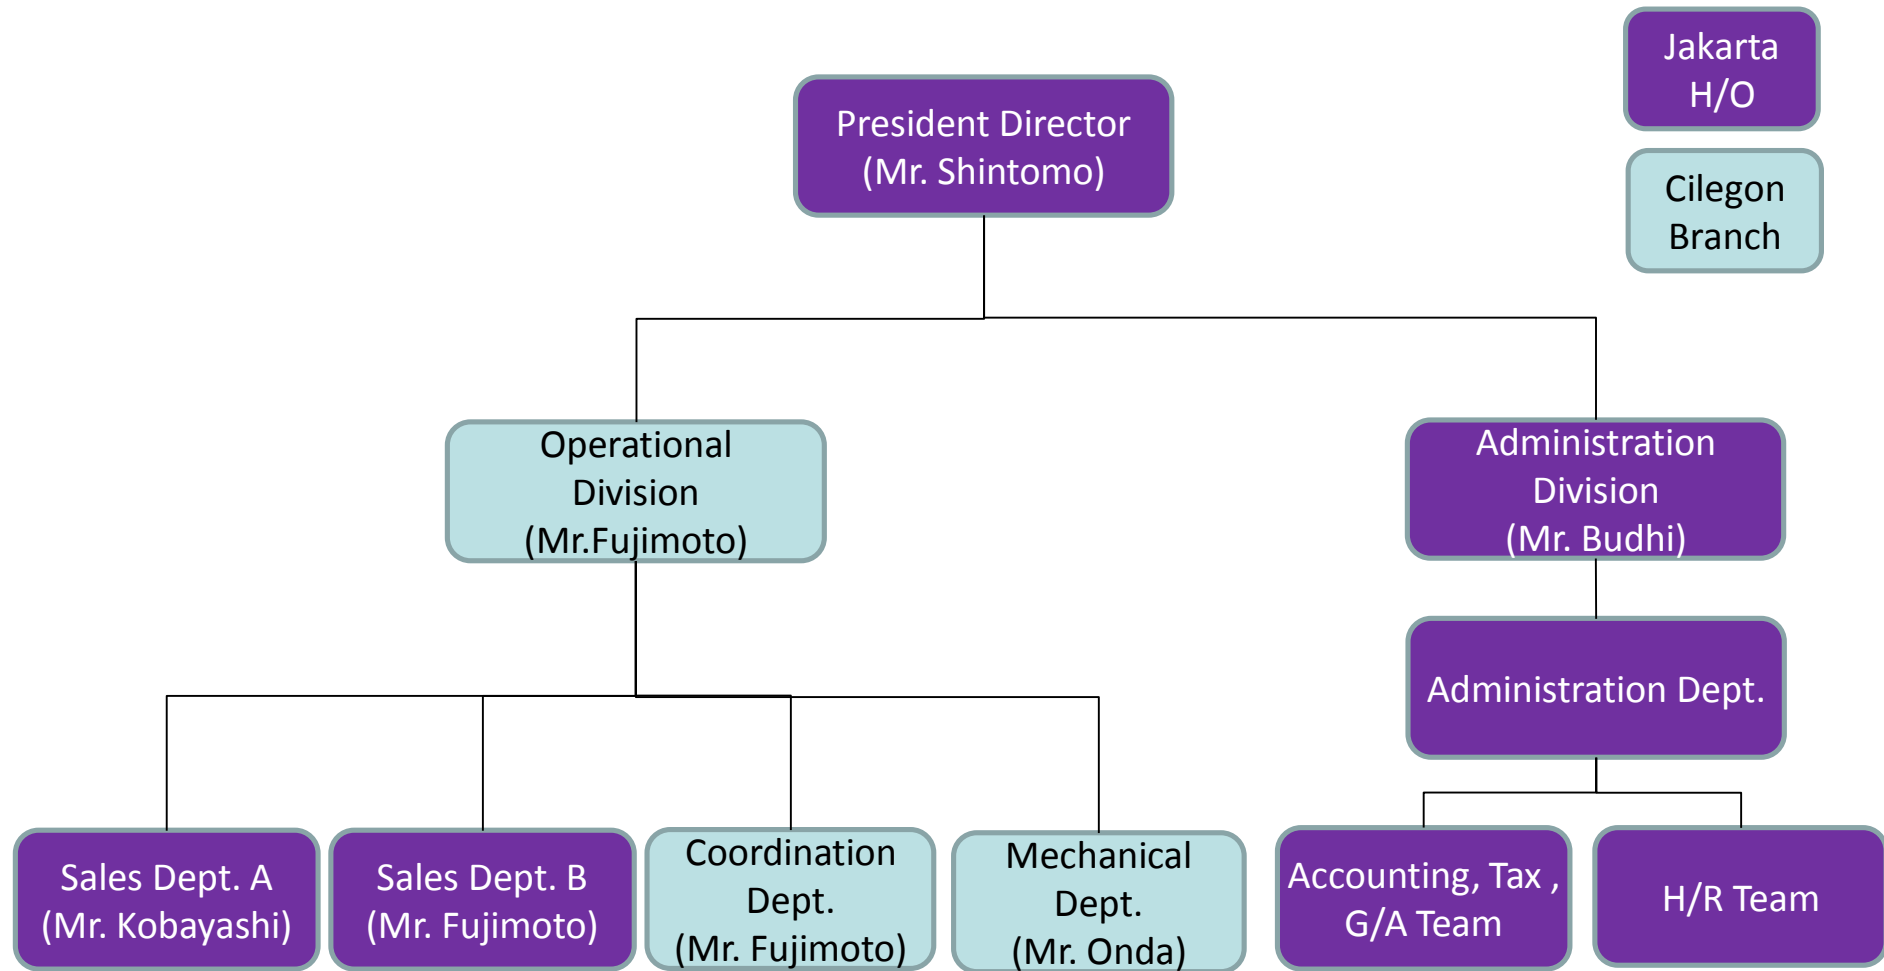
Jakarta H/O

Cilegon Branch

President Director (Mr. Shintomo)

Operational Division (Mr.Fujimoto)

Administration Division (Mr. Budhi)

Administration Dept.

Sales Dept. A (Mr. Kobayashi)

Sales Dept. B (Mr. Fujimoto)

Coordination Dept. (Mr. Fujimoto)

Mechanical Dept. (Mr. Onda)

Accounting, Tax , G/A Team

H/R Team